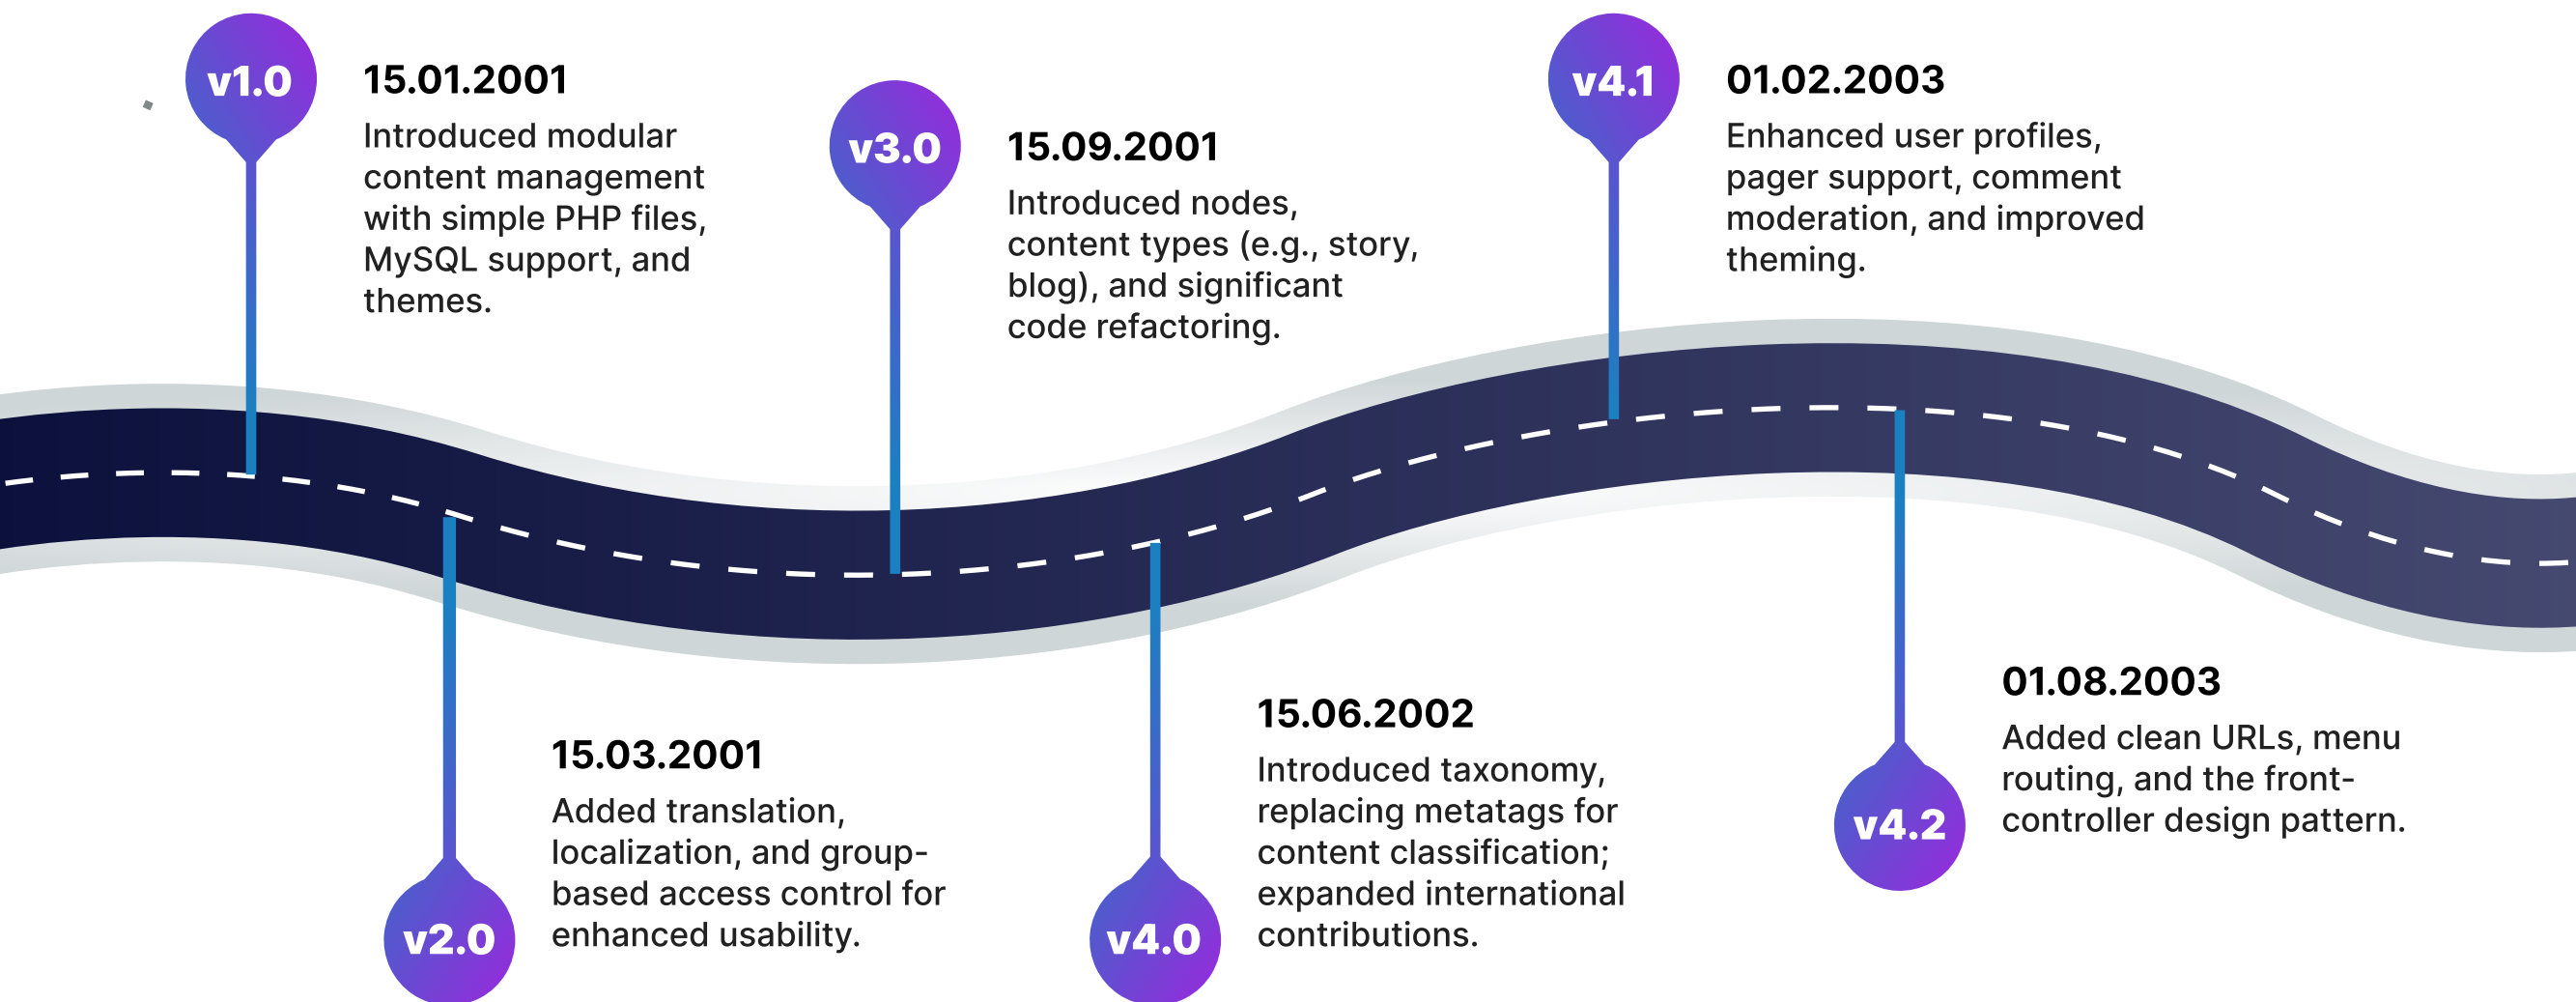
v1.0

15.01.2001

Introduced modular content management with simple PHP files, MySQL support, and themes.

v2.0

15.03.2001

Added translation, localization, and group-based access control for enhanced usability.

v3.0

15.09.2001

Introduced nodes, content types (e.g., story, blog), and significant code refactoring.

v4.0

15.06.2002

Introduced taxonomy, replacing metatags for content classification; expanded international contributions.

v4.1

01.02.2003

Enhanced user profiles, pager support, comment moderation, and improved theming.

v4.2

01.08.2003

Added clean URLs, menu routing, and the front-controller design pattern.